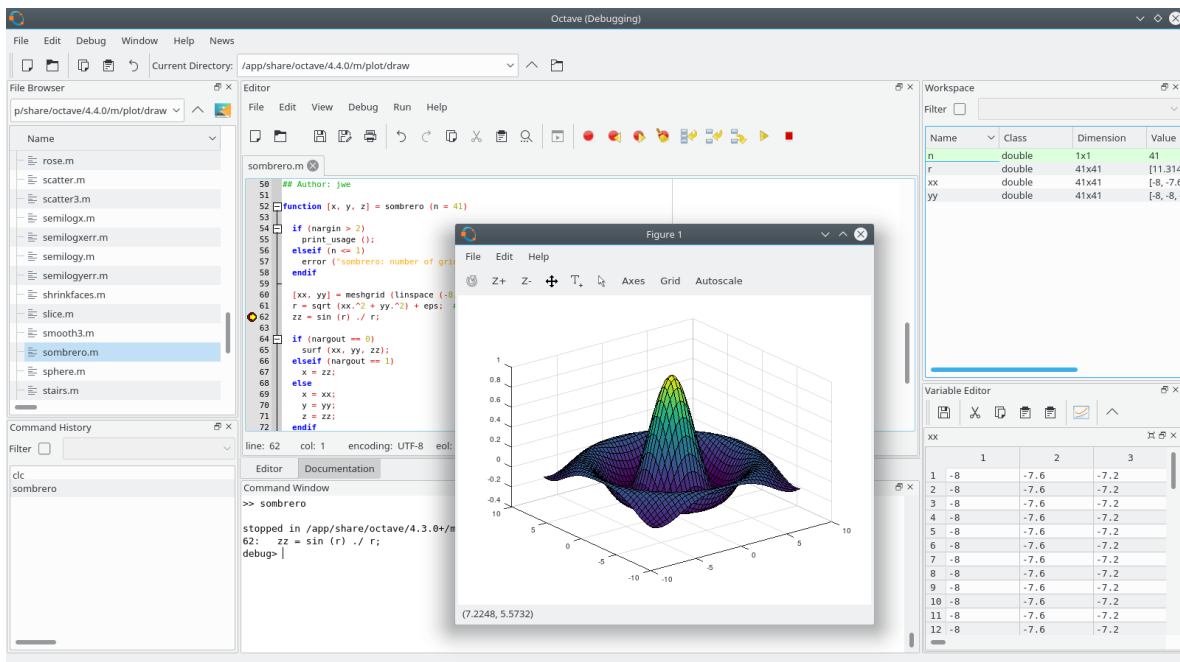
Octave (Debugging)

File Edit Debug Window Help News

Current Directory: /app/share/octave/4.4.0/m/plot/draw

File Browser
p/share/octave/4.4.0/m/plot/draw
Name
rose.m
scatter.m
scatter3.m
semilogx.m
semilogxerr.m
semilogy.m
semilogyerr.m
shrinkfaces.m
slice.m
smooth3.m
sombrero.m
sphere.m
stairs.m

Command History
Filter
clc
sombrero

Editor
File Edit View Debug Run Help
sombrero.m
50 ## Author: jwe
51
52 function [x, y, z] = sombrero (n = 41)
53
54 if (nargin > 2)
55 print_usage ();
56 elseif (n <= 1)
57 error ("sombrero: number of gri
58 endif
59
60 [xx, yy] = meshgrid (linspace (-8
61 r = sqrt (xx.^2 + yy.^2) + eps;
62 zz = sin (r) ./ r;
63
64 if (nargout == 0)
65 surf (xx, yy, zz);
66 elseif (nargout == 1)
67 x = zz;
68 else
69 x = xx;
70 y = yy;
71 z = zz;
72 endif
line: 62 col: 1 encoding: UTF-8 eol:

Editor Documentation
Command Window
>> sombrero

stopped in /app/share/octave/4.3.0+/m
62: zz = sin (r) ./ r;
debug>

Figure 1
File Edit Help
Z+ Z- Axes Grid Autoscale
1
0.8
0.6
0.4
0.2
0
-0.2
-0.4
10
5
0
-5
-10
-10
-5
0
5
10
(7.2248, 5.5732)

Workspace
Filter
| Name | Class | Dimension | Value |
|---|---|---|---|
| n | double | 1x1 | 41 |
| r | double | 41x41 | [11.314 |
| xx | double | 41x41 | [-8, -7.6 |
| yy | double | 41x41 | [-8, -8, |

Variable Editor
xx
| | 1 | 2 | 3 |
|---|---|---|---|
| 1 | -8 | -7.6 | -7.2 |
| 2 | -8 | -7.6 | -7.2 |
| 3 | -8 | -7.6 | -7.2 |
| 4 | -8 | -7.6 | -7.2 |
| 5 | -8 | -7.6 | -7.2 |
| 6 | -8 | -7.6 | -7.2 |
| 7 | -8 | -7.6 | -7.2 |
| 8 | -8 | -7.6 | -7.2 |
| 9 | -8 | -7.6 | -7.2 |
| 10 | -8 | -7.6 | -7.2 |
| 11 | -8 | -7.6 | -7.2 |
| 12 | -8 | -7.6 | -7.2 |